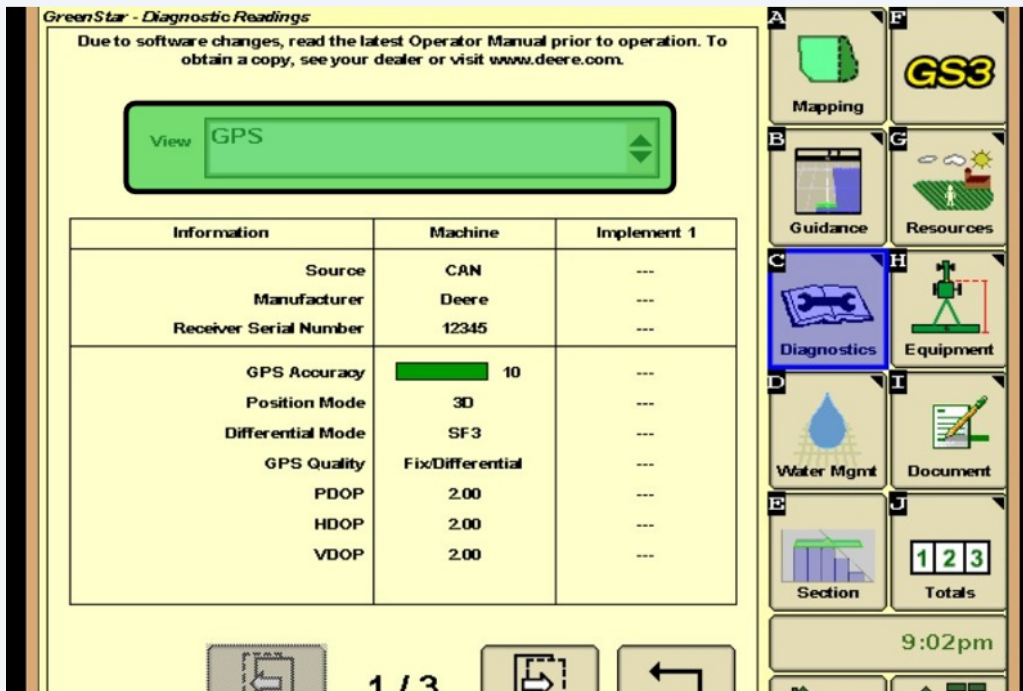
GreenStar - Diagnostic Readings

Due to software changes, read the latest Operator Manual prior to operation. To obtain a copy, see your dealer or visit www.deere.com.

View GPS

| Information | Machine | Implement 1 |
|---|---|---|
| Source | CAN | --- |
| Manufacturer | Deere | --- |
| Receiver Serial Number | 12345 | --- |
| GPS Accuracy | 10 | --- |
| Position Mode | 3D | --- |
| Differential Mode | SF3 | --- |
| GPS Quality | Fix/Differential | --- |
| PDOP | 2.00 | --- |
| HDOP | 2.00 | --- |
| VDOP | 2.00 | --- |

1 / 3

A Mapping
F GS3
B Guidance
G Resources
C Diagnostics
H Equipment
D Water Mgmt
I Document
E Section
J 1 2 3 Totals

9:02pm